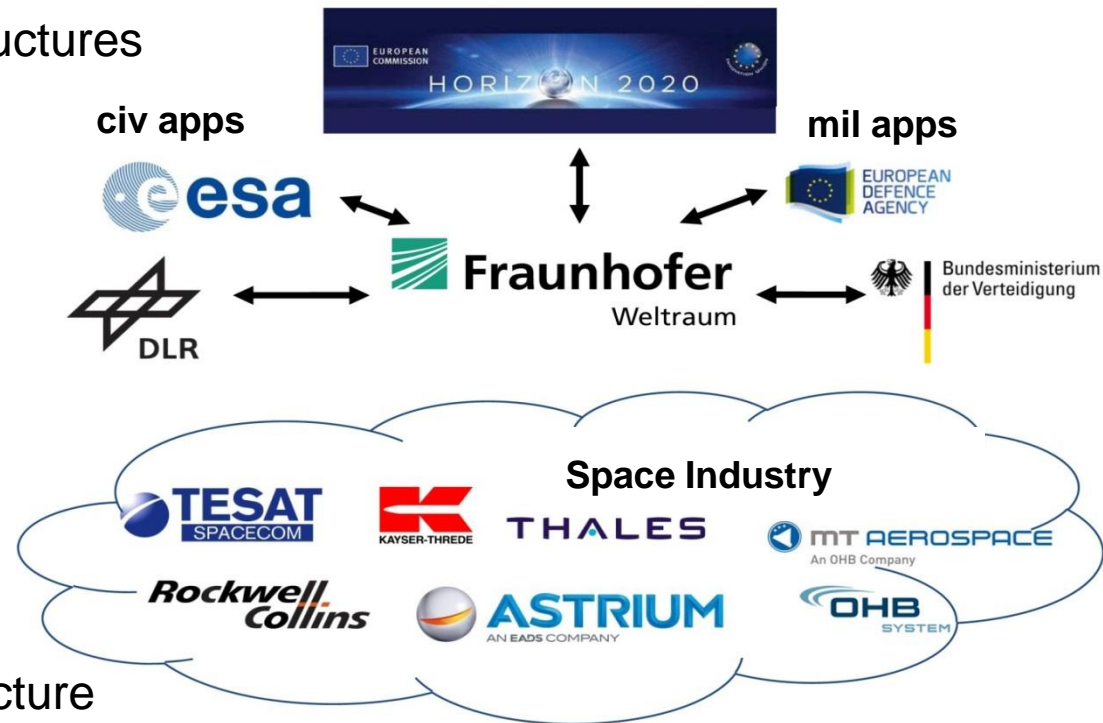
uctures

EUROPEAN COMMISSION
HORIZON 2020

civ apps

mil apps

esa

EUROPEAN DEFENCE AGENCY

Fraunhofer
Weltraum

DLR

Bundesministerium der Verteidigung

Space Industry

TESAT SPACECOM

KAYSER-THREDE

THALES

MT AEROSPACE
An OHB Company

Rockwell Collins

ASTRIUM
AN EADS COMPANY

OHB SYSTEM

cture